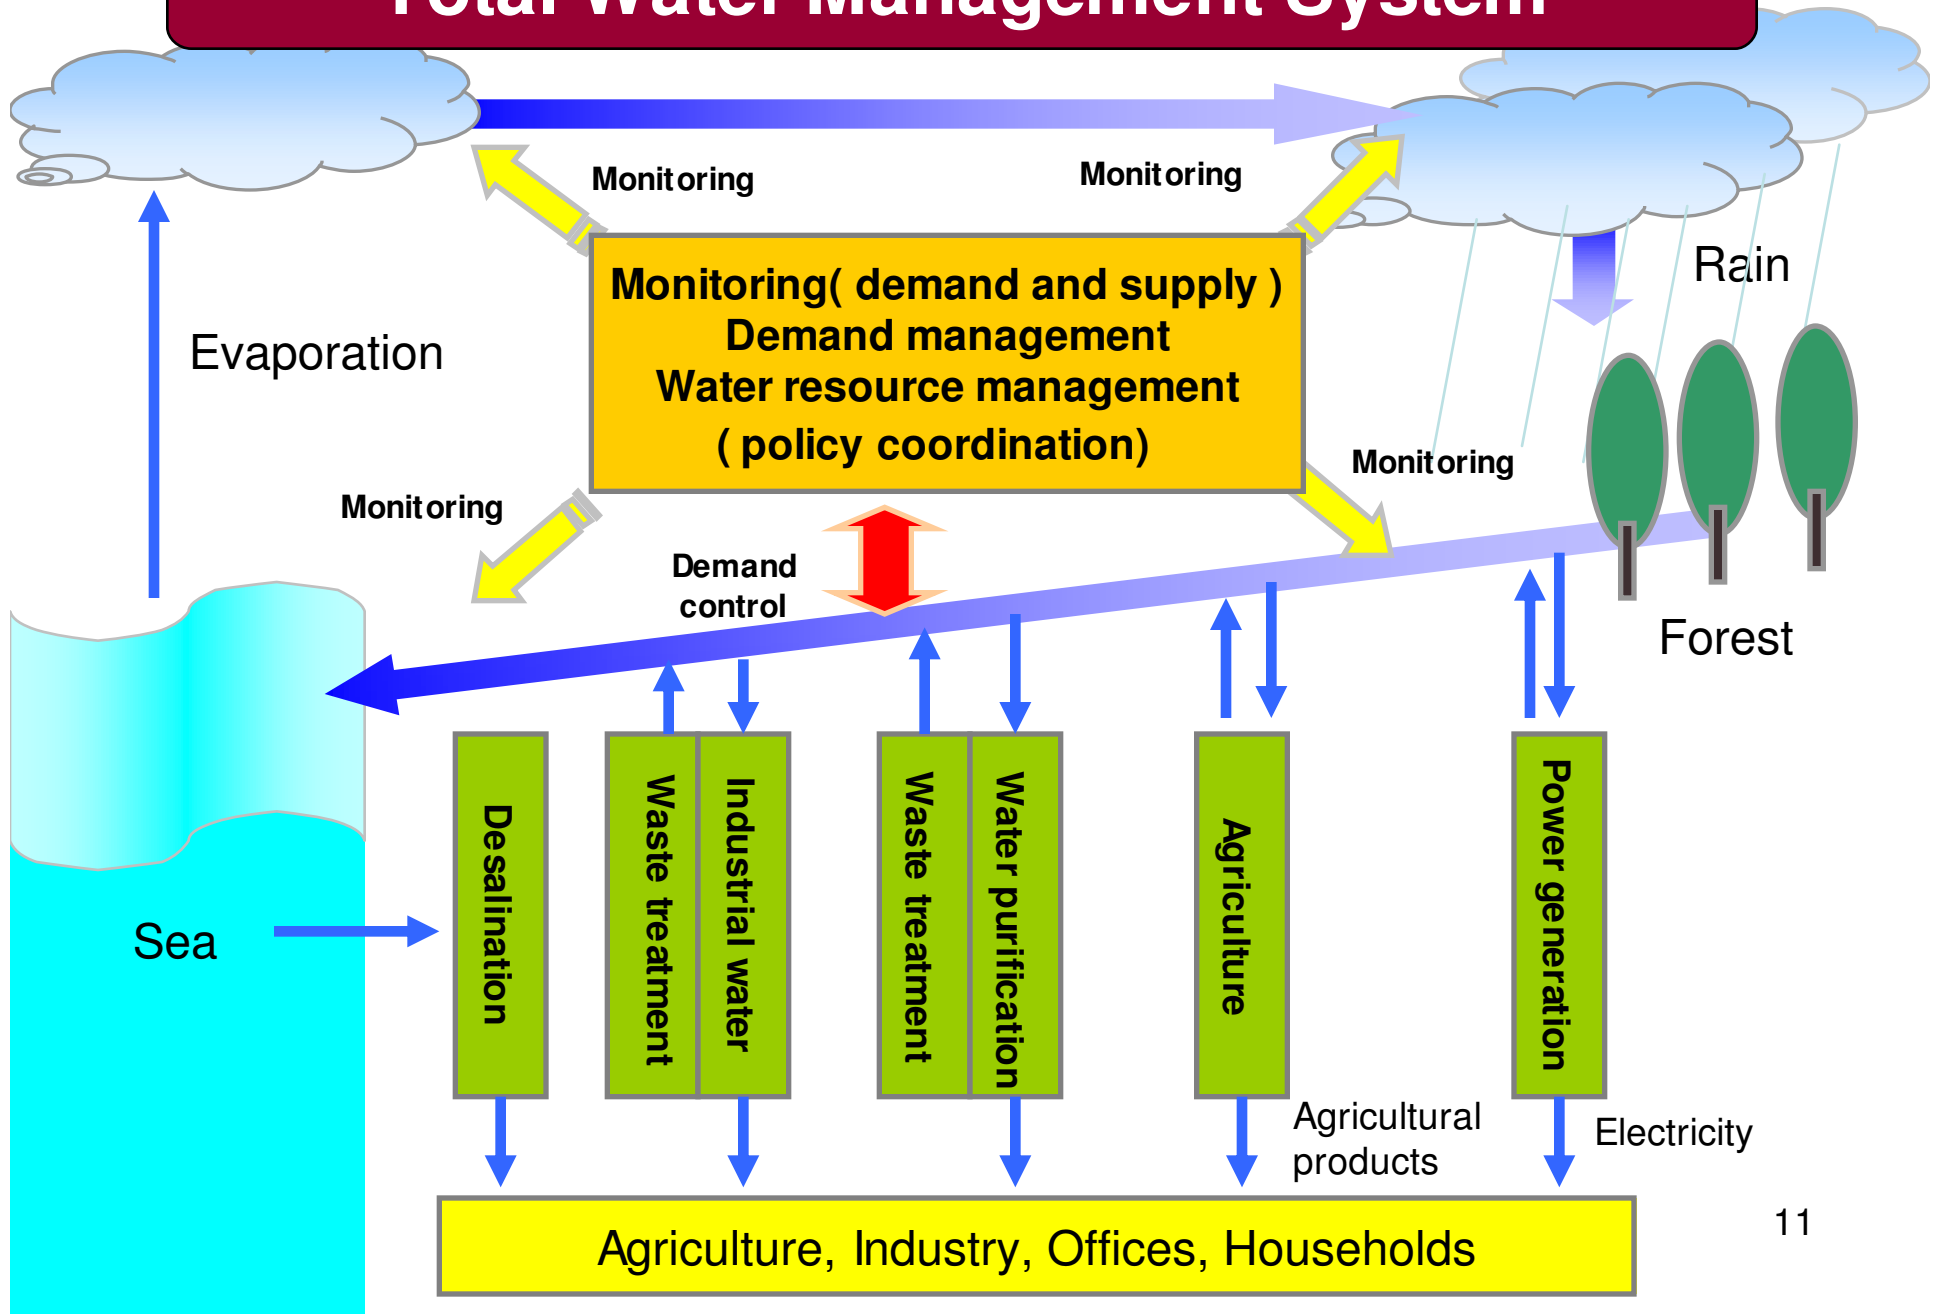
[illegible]

Monitoring

Monitoring

Monitoring( demand and supply )
Demand management
Water resource management
( policy coordination)

Rain

Evaporation

Monitoring

Monitoring

Demand control

Forest

Desalination

Waste treatment

Industrial water

Waste treatment

Water purification

Agriculture

Power generation

Sea

Agricultural products

Electricity

Agriculture, Industry, Offices, Households

11